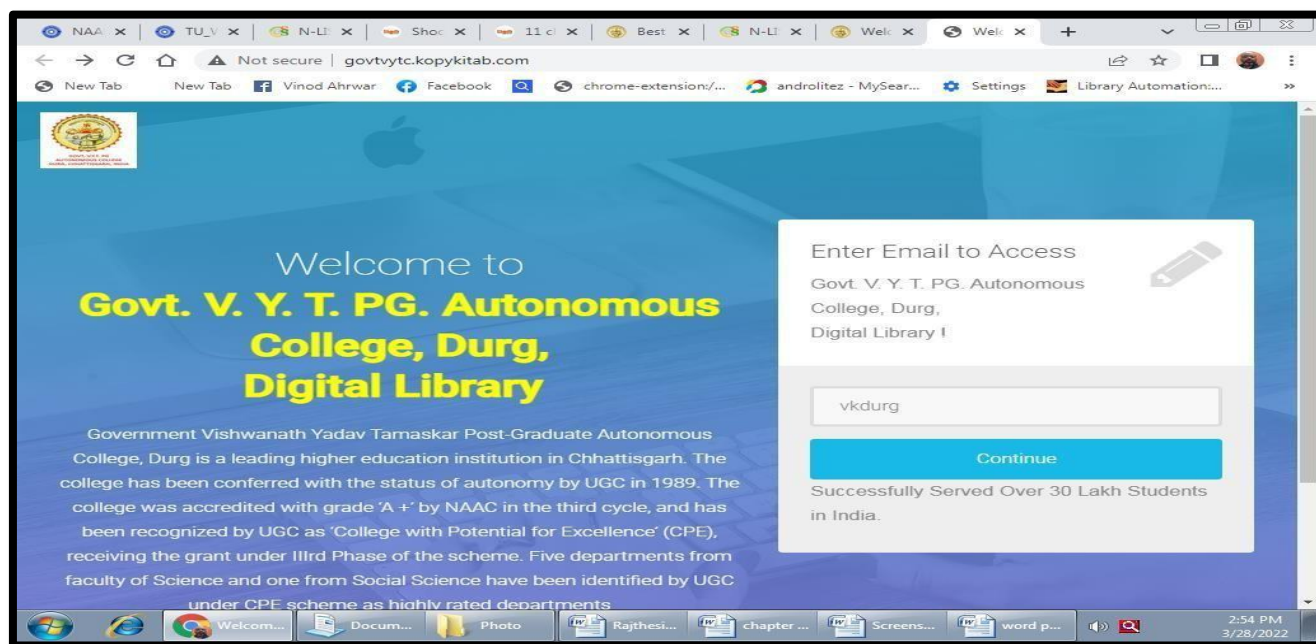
NAA × | TU_V × | N-LI × | Shoc × | 11 c × | Best × | N-LI × | Welc × | Welc × | +

Not secure | govtvytc.kopykitab.com

New Tab | New Tab | Vinod Ahrwar | Facebook | chrome-extension:/... | androlitez - MySear... | Settings | Library Automation:... »

Welcome to
Govt. V. Y. T. PG. Autonomous College, Durg, Digital Library

Government Vishwanath Yadav Tamaskar Post-Graduate Autonomous College, Durg is a leading higher education institution in Chhattisgarh. The college has been conferred with the status of autonomy by UGC in 1989. The college was accredited with grade 'A +' by NAAC in the third cycle, and has been recognized by UGC as 'College with Potential for Excellence' (CPE), receiving the grant under IIIrd Phase of the scheme. Five departments from faculty of Science and one from Social Science have been identified by UGC under CPE scheme as highly rated departments

Enter Email to Access
Govt. V. Y. T. PG. Autonomous College, Durg, Digital Library !

vkdurg

Continue

Successfully Served Over 30 Lakh Students in India.

Welcom... | Docum... | Photo | Rajthesi... | chapter ... | Screens... | word p... | 2:54 PM 3/28/2022